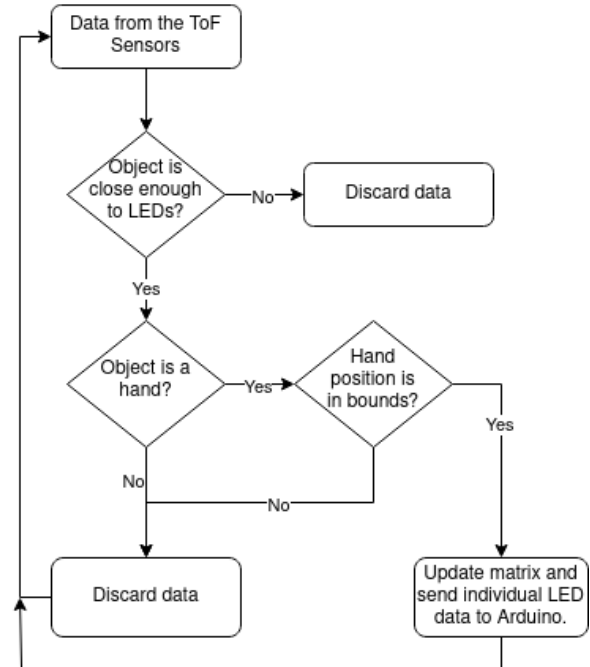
Data from the ToF Sensors

Object is close enough to LEDs?

No

Discard data

Yes

Object is a hand?

Yes

Hand position is in bounds?

Yes

No

No

Discard data

Update matrix and send individual LED data to Arduino.